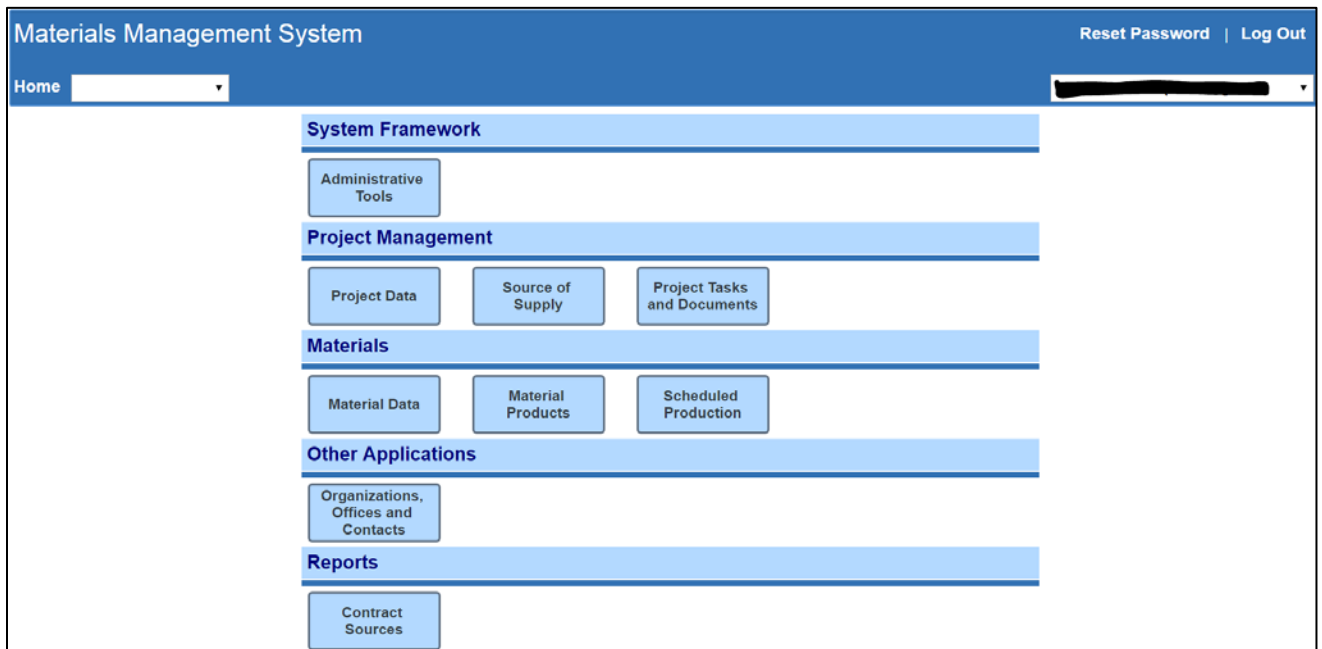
Materials Management System

Reset Password | Log Out

Home

System Framework

Administrative Tools

Project Management

Project Data

Source of Supply

Project Tasks and Documents

Materials

Material Data

Material Products

Scheduled Production

Other Applications

Organizations, Offices and Contacts

Reports

Contract Sources